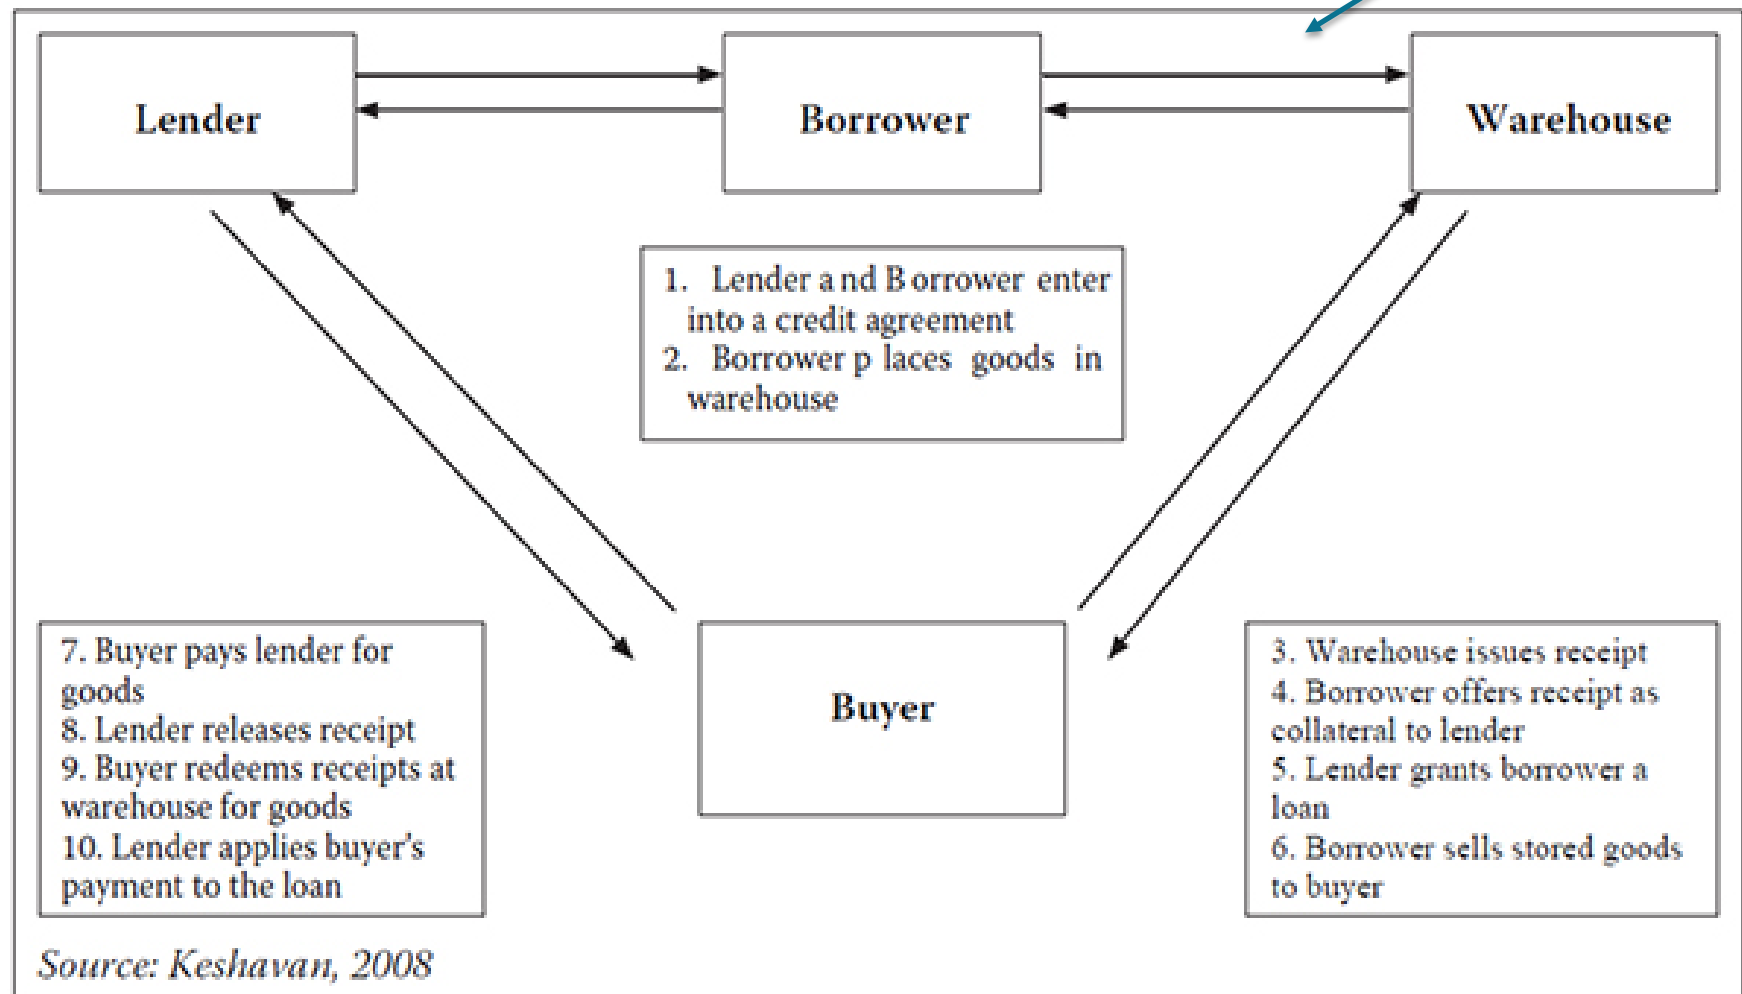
Lender

Borrower

Warehouse

1. Lender a nd B orrower enter into a credit agreement
2. Borrower p laces goods in warehouse

7. Buyer pays lender for goods
8. Lender releases receipt
9. Buyer redeems receipts at warehouse for goods
10. Lender applies buyer's payment to the loan

Buyer

3. Warehouse issues receipt
4. Borrower offers receipt as collateral to lender
5. Lender grants borrower a loan
6. Borrower sells stored goods to buyer

Source: Keshavan, 2008